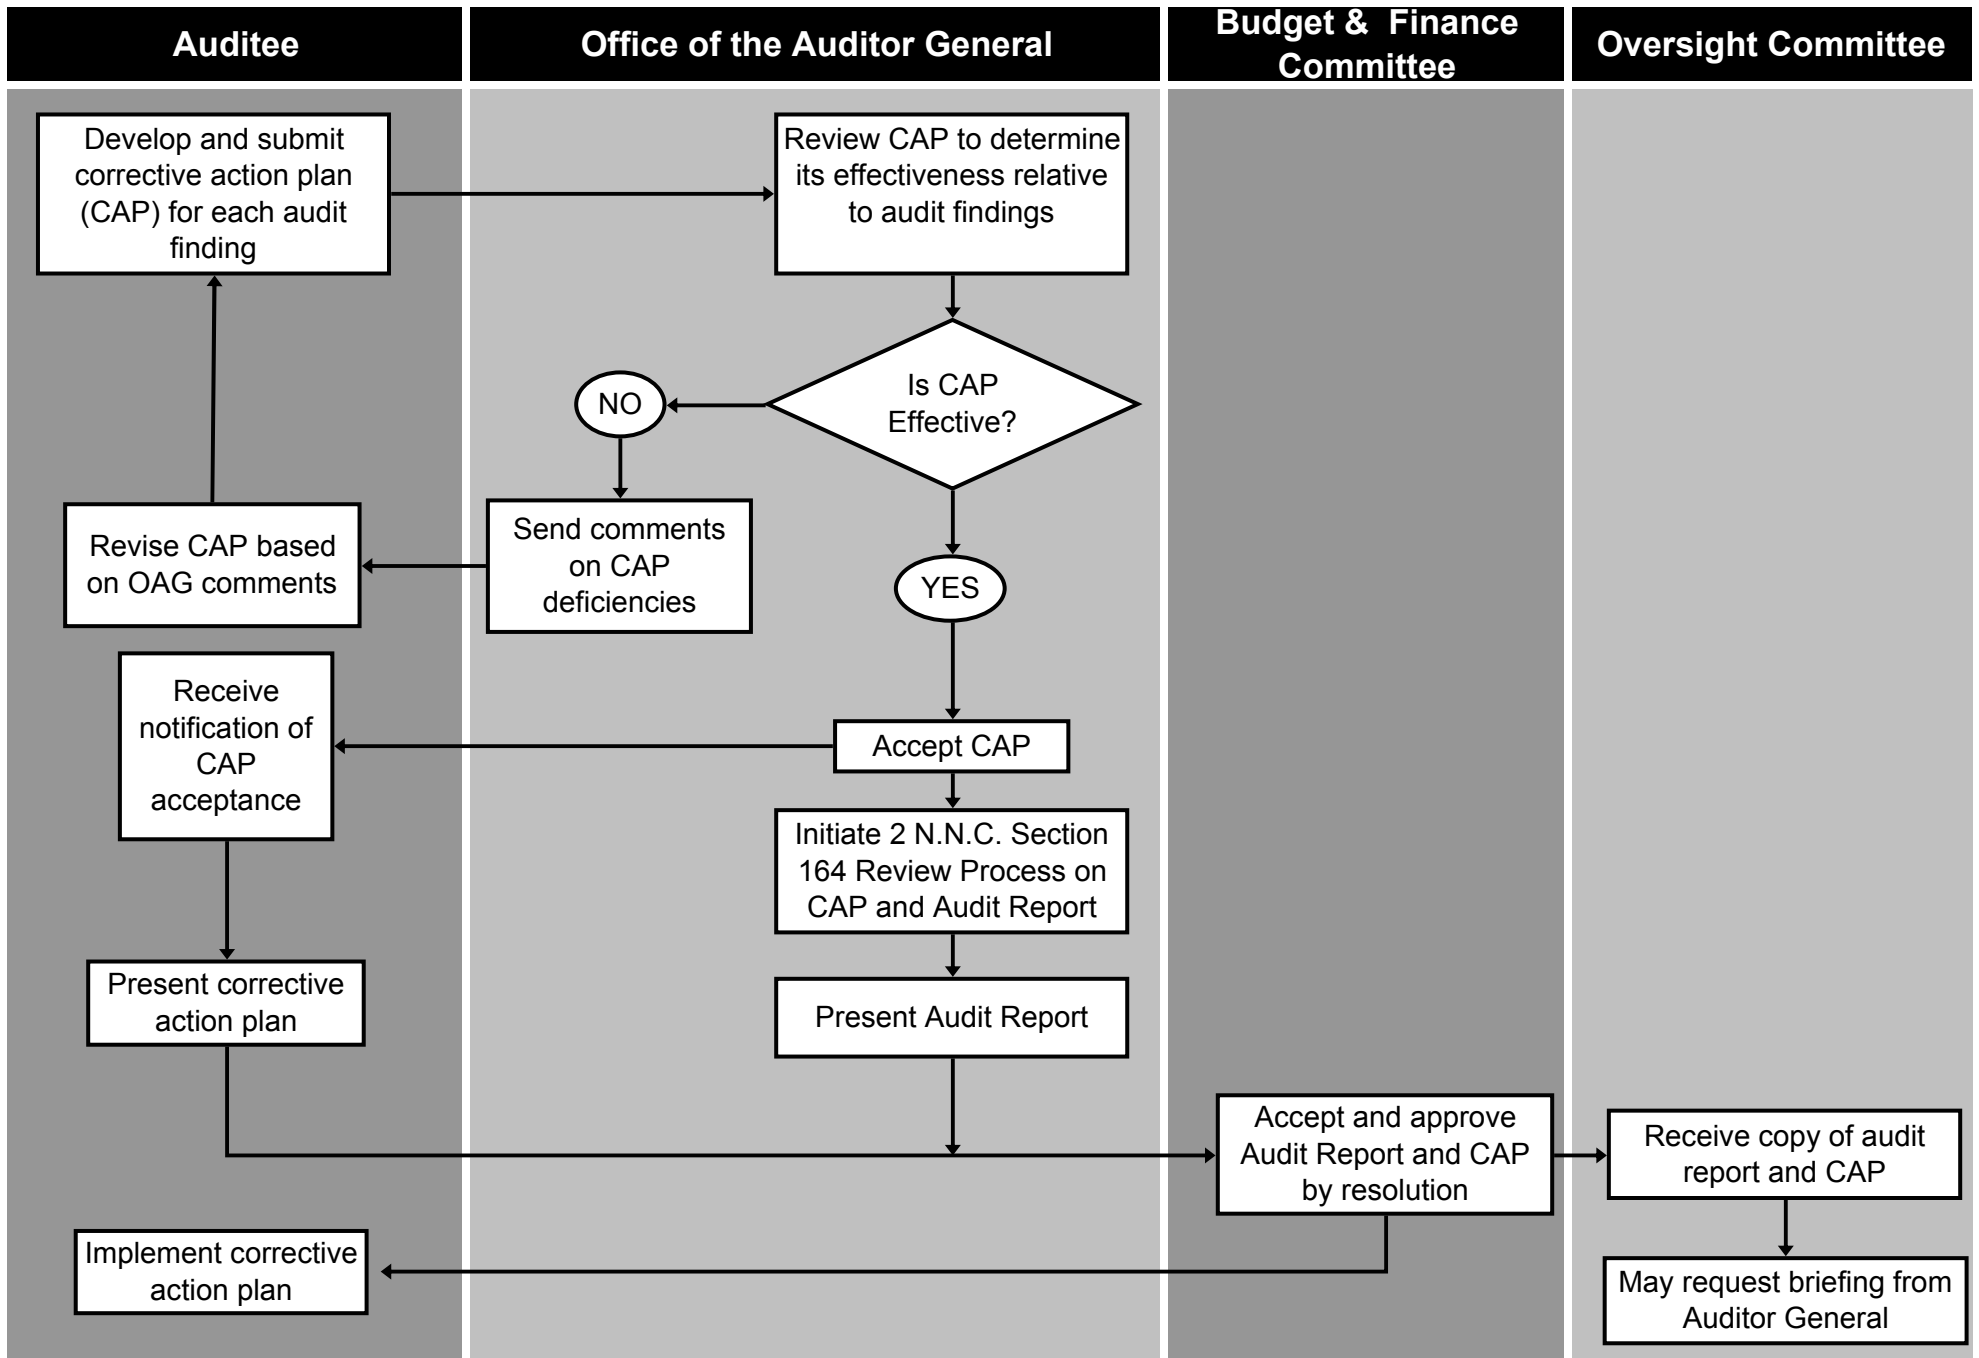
Auditee

Office of the Auditor General

Budget & Finance Committee

Oversight Committee

Develop and submit corrective action plan (CAP) for each audit finding

Review CAP to determine its effectiveness relative to audit findings

Is CAP Effective?

NO

Send comments on CAP deficiencies

Revise CAP based on OAG comments

YES

Accept CAP

Receive notification of CAP acceptance

Initiate 2 N.N.C. Section 164 Review Process on CAP and Audit Report

Present corrective action plan

Present Audit Report

Accept and approve Audit Report and CAP by resolution

Receive copy of audit report and CAP

Implement corrective action plan

May request briefing from Auditor General